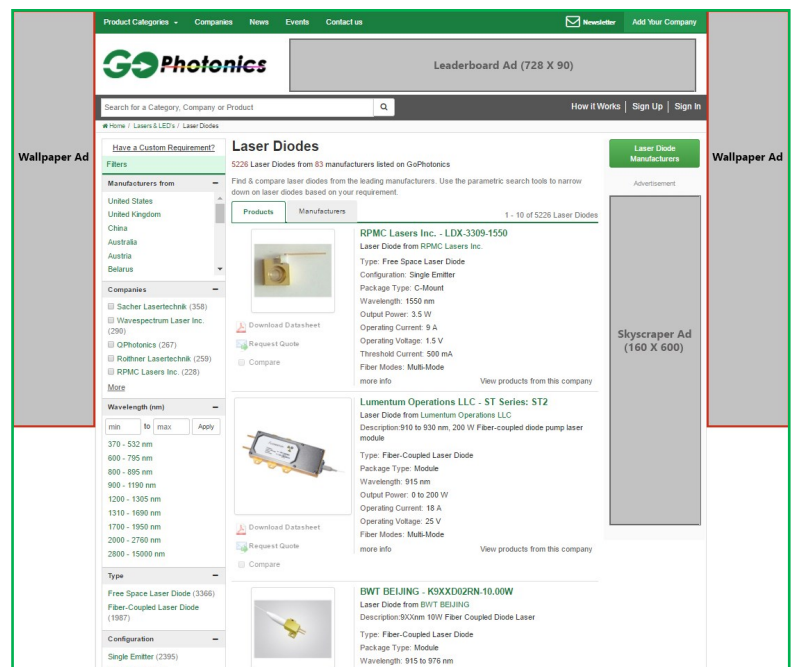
Product Categories Companies News Events Contact us Newsletter Add Your Company

GoPhotonics

Leaderboard Ad (728 X 90)

Search for a Category, Company or Product

How it Works | Sign Up | Sign In

Home / Lasers & LED's / Laser Diodes

Wallpaper Ad

Have a Custom Requirement?

Filters

Manufacturers from

United States
United Kingdom
China
Australia
Austria
Belarus

Companies

Sacher Lasertechnik (358)
Wavespectrum Laser Inc. (290)
QPhotonics (267)
Rolthner Lasertechnik (259)
RPMC Lasers Inc. (228)
More

Wavelength (nm)

min to max Apply

370 - 532 nm
600 - 795 nm
800 - 895 nm
900 - 1190 nm
1200 - 1305 nm
1310 - 1690 nm
1700 - 1950 nm
2000 - 2760 nm
2800 - 15000 nm

Type

Free Space Laser Diode (3366)
Fiber-Coupled Laser Diode (1987)

Configuration

Single Emitter (2395)

Laser Diodes

5226 Laser Diodes from 83 manufacturers listed on GoPhotonics

Find & compare laser diodes from the leading manufacturers. Use the parametric search tools to narrow down on laser diodes based on your requirement.

Products Manufacturers 1 - 10 of 5226 Laser Diodes

RPMC Lasers Inc. - LDX-3309-1550
Laser Diode from RPMC Lasers Inc.
Type: Free Space Laser Diode
Configuration: Single Emitter
Package Type: C-Mount
Wavelength: 1550 nm
Output Power: 3.5 W
Operating Current: 9 A
Operating Voltage: 1.5 V
Threshold Current: 500 mA
Fiber Modes: Multi-Mode
more info View products from this company

Download Datasheet
Request Quote
Compare

Lumentum Operations LLC - ST Series: ST2
Laser Diode from Lumentum Operations LLC
Description:910 to 930 nm, 200 W Fiber-coupled diode pump laser module
Type: Fiber-Coupled Laser Diode
Package Type: Module
Wavelength: 915 nm
Output Power: 0 to 200 W
Operating Current: 18 A
Operating Voltage: 25 V
Fiber Modes: Multi-Mode
more info View products from this company

Download Datasheet
Request Quote
Compare

BWT BEIJING - K9XXD02RN-10.00W
Laser Diode from BWT BEIJING
Description:9XXnm 10W Fiber Coupled Diode Laser
Type: Fiber-Coupled Laser Diode
Package Type: Module
Wavelength: 915 to 976 nm

Laser Diode Manufacturers

Advertisement

Skyscraper Ad (160 X 600)

Wallpaper Ad